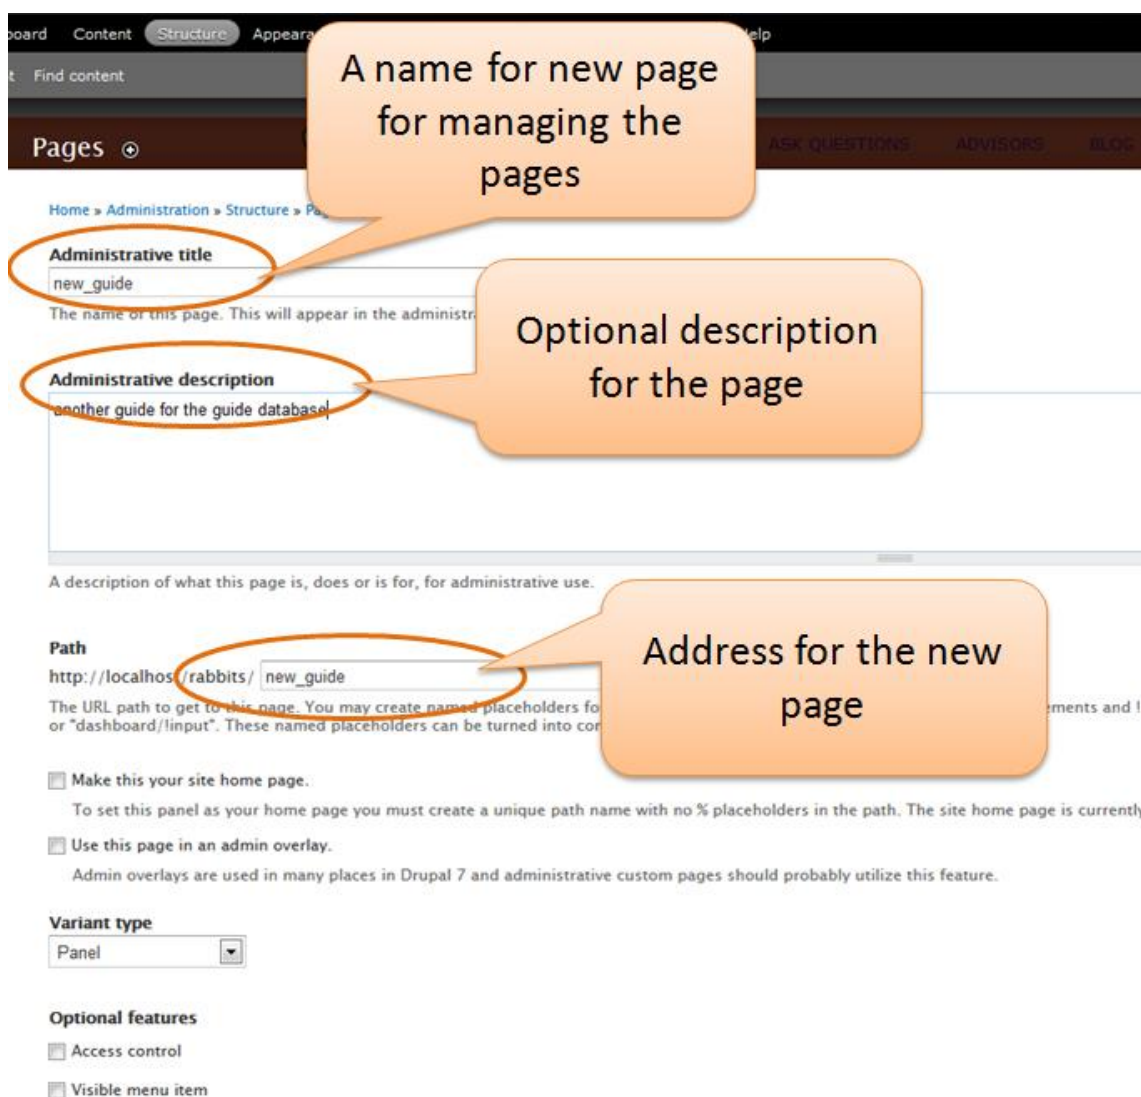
oard Content Structure Appeara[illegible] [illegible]elp

t Find content

Pages ⊕

ASK QUESTIONS ADVISORS BLOG

A name for new page for managing the pages

Home » Administration » Structure » Pa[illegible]

Administrative title

new_guide

The name of this page. This will appear in the administra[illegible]

Optional description for the page

Administrative description

another guide for the guide database

A description of what this page is, does or is for, for administrative use.

Address for the new page

Path

http://localhos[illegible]/rabbits/ new_guide

The URL path to get to this page. You may create named placeholders fo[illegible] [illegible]ments and ! or "dashboard/!input". These named placeholders can be turned into co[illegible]

Make this your site home page.

To set this panel as your home page you must create a unique path name with no % placeholders in the path. The site home page is currently

Use this page in an admin overlay.

Admin overlays are used in many places in Drupal 7 and administrative custom pages should probably utilize this feature.

Variant type

Panel

Optional features

Access control

Visible menu item